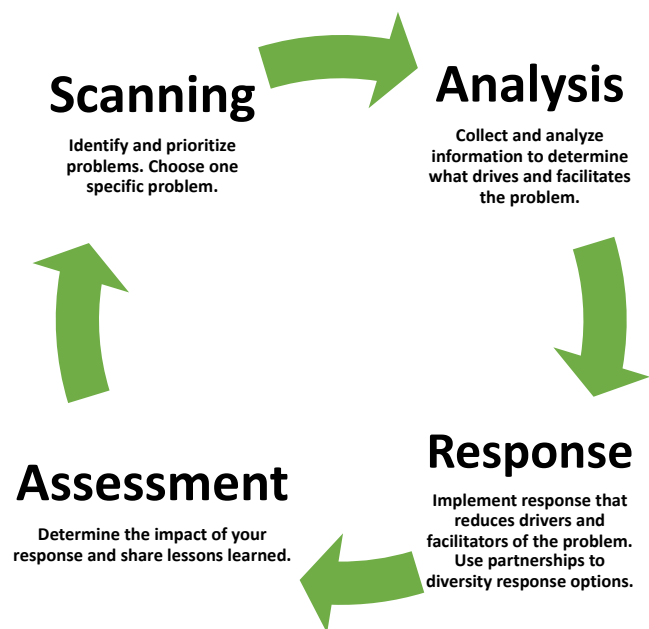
Scanning

Identify and prioritize problems. Choose one specific problem.

Analysis

Collect and analyze information to determine what drives and facilitates the problem.

Response

Implement response that reduces drivers and facilitators of the problem. Use partnerships to diversity response options.

Assessment

Determine the impact of your response and share lessons learned.